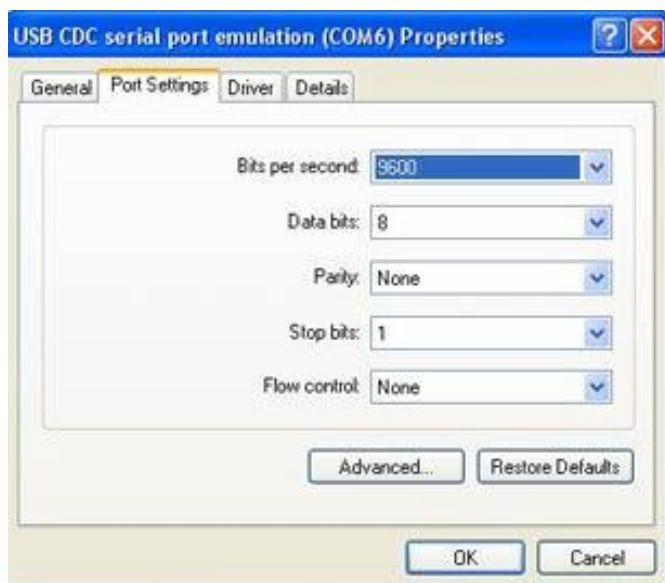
USB CDC serial port emulation (COM6) Properties

?

General | Port Settings | Driver | Details

Bits per second: 9600

Data bits: 8

Parity: None

Stop bits: 1

Flow control: None

Advanced...

Restore Defaults

OK

Cancel